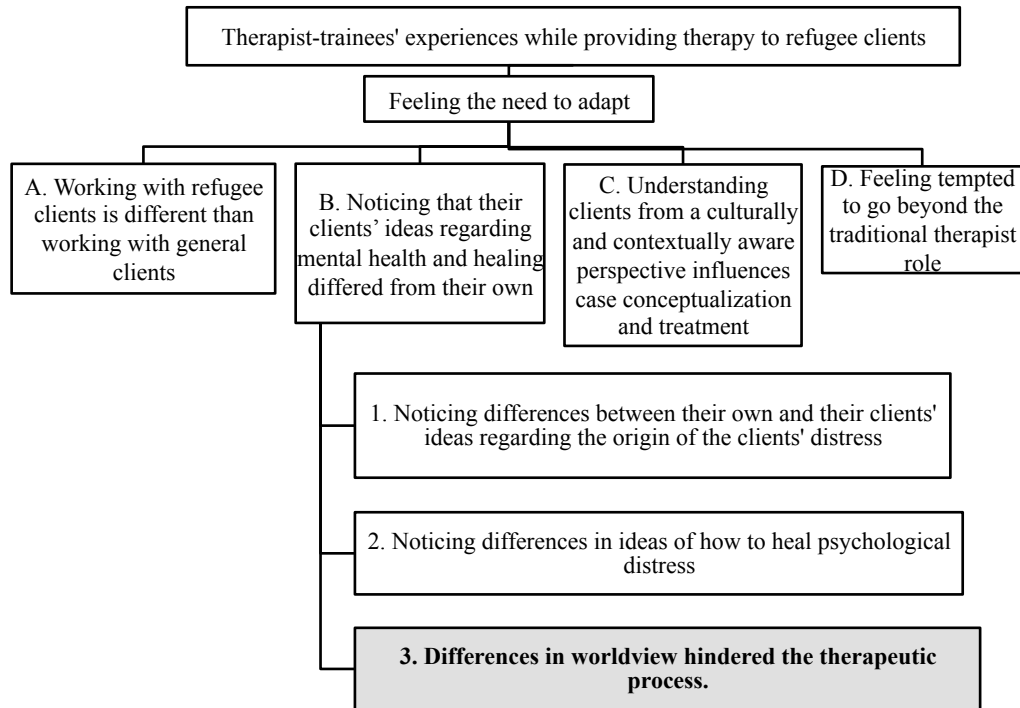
Therapist-trainees' experiences while providing therapy to refugee clients

Feeling the need to adapt

A. Working with refugee clients is different than working with general clients

B. Noticing that their clients' ideas regarding mental health and healing differed from their own

C. Understanding clients from a culturally and contextually aware perspective influences case conceptualization and treatment

D. Feeling tempted to go beyond the traditional therapist role

1. Noticing differences between their own and their clients' ideas regarding the origin of the clients' distress

2. Noticing differences in ideas of how to heal psychological distress

**3. Differences in worldview hindered the therapeutic process.**